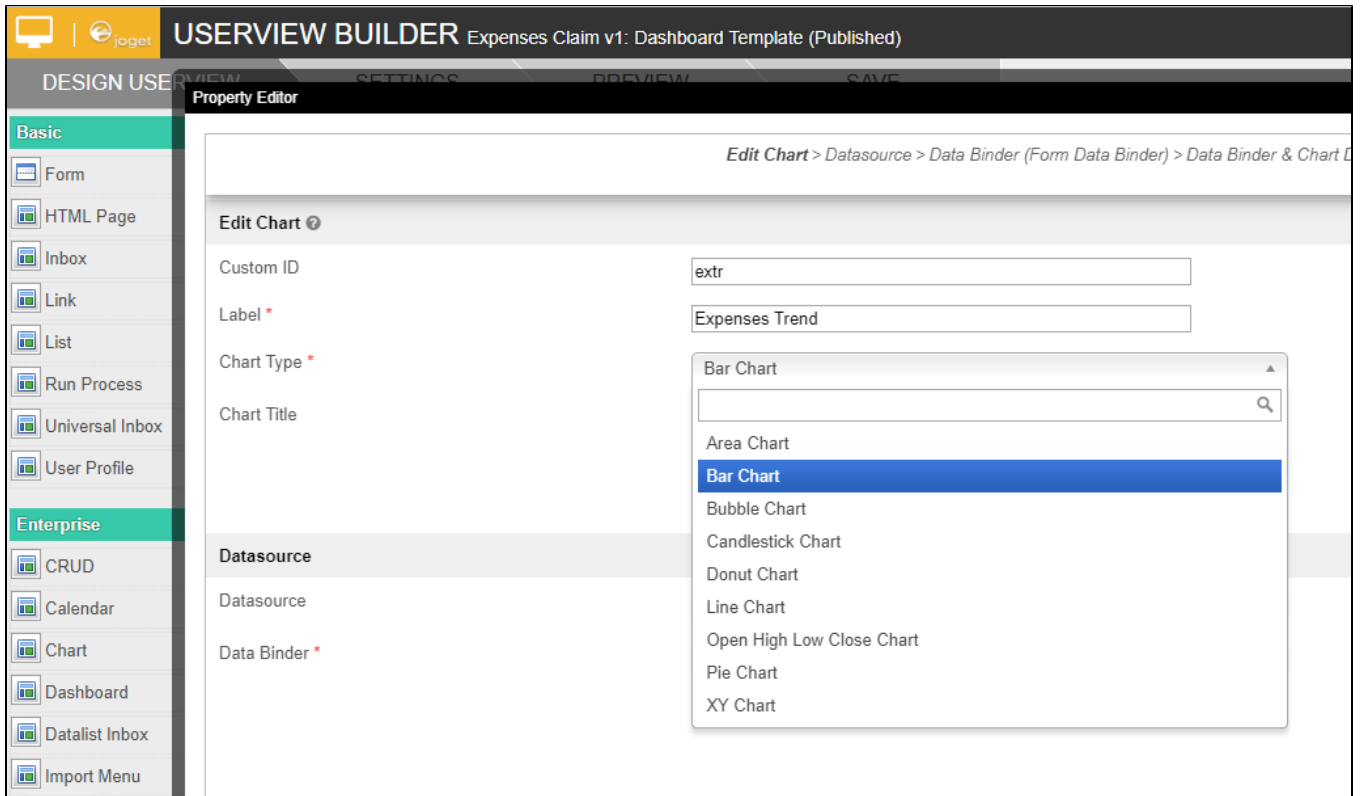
joget USERVIEW BUILDER Expenses Claim v1: Dashboard Template (Published)

DESIGN USERVIEW SETTINGS PREVIEW SAVE

Property Editor

Basic
Form
HTML Page
Inbox
Link
List
Run Process
Universal Inbox
User Profile

Enterprise
CRUD
Calendar
Chart
Dashboard
Datalist Inbox
Import Menu

Edit Chart > Datasource > Data Binder (Form Data Binder) > Data Binder & Chart D

Edit Chart

Custom ID extr

Label * Expenses Trend

Chart Type * Bar Chart

Chart Title

Area Chart
Bar Chart
Bubble Chart
Candlestick Chart
Donut Chart
Line Chart
Open High Low Close Chart
Pie Chart
XY Chart

Datasource

Datasource

Data Binder *